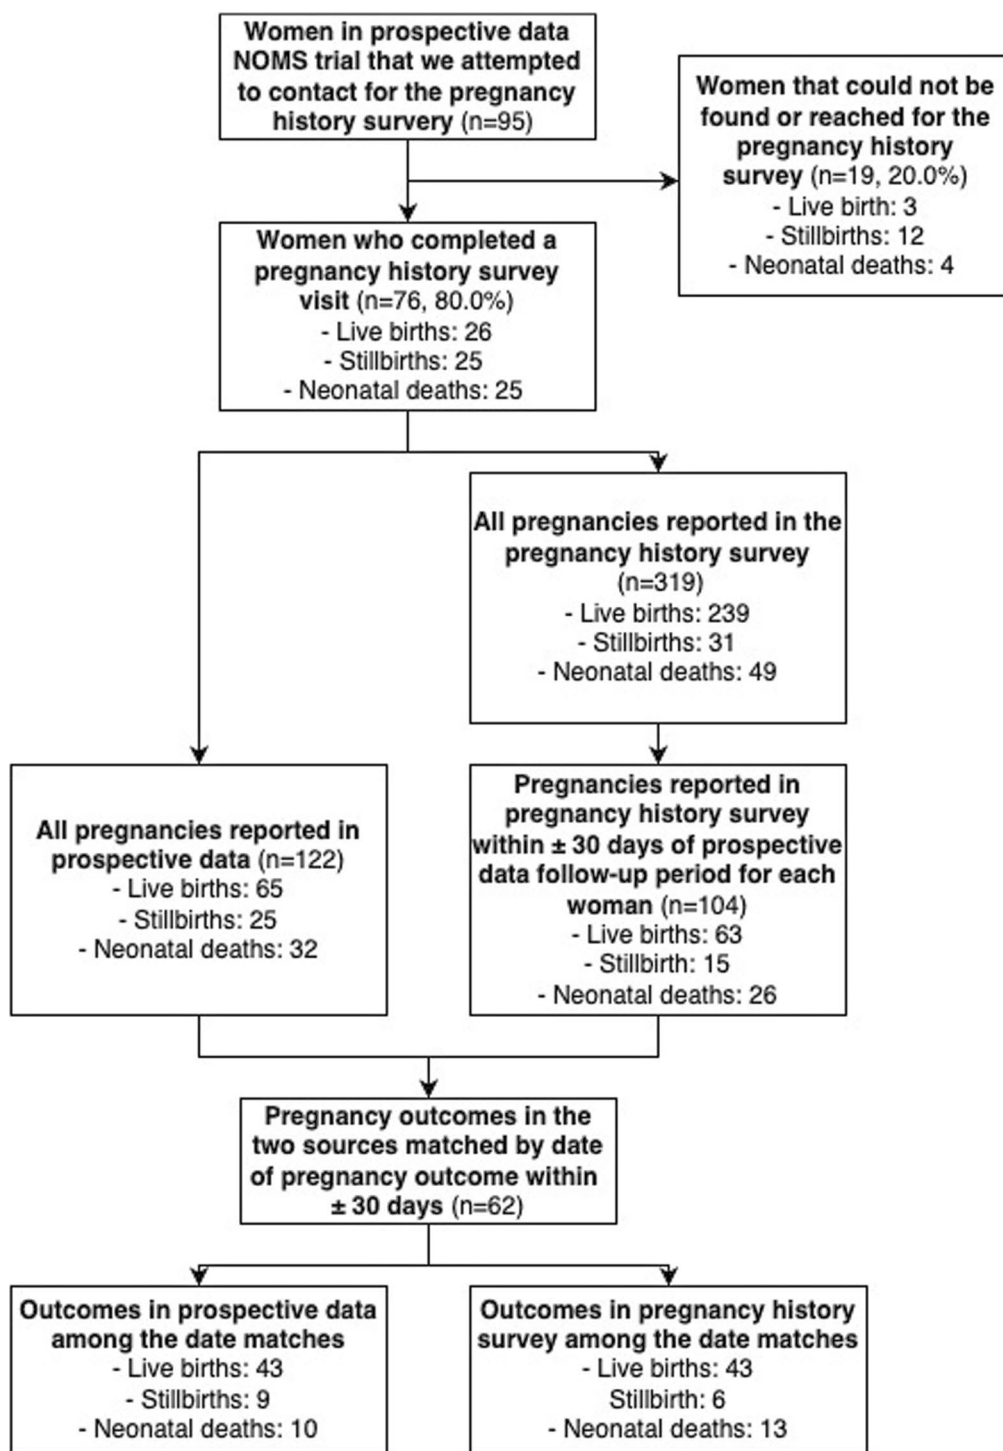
Women in prospective data NOMS trial that we attempted to contact for the pregnancy history survery (n=95)

Women that could not be found or reached for the pregnancy history survey (n=19, 20.0%)
- Live birth: 3
- Stillbirths: 12
- Neonatal deaths: 4

Women who completed a pregnancy history survey visit (n=76, 80.0%)
- Live births: 26
- Stillbirths: 25
- Neonatal deaths: 25

All pregnancies reported in the pregnancy history survey (n=319)
- Live births: 239
- Stillbirths: 31
- Neonatal deaths: 49

All pregnancies reported in prospective data (n=122)
- Live births: 65
- Stillbirths: 25
- Neonatal deaths: 32

Pregnancies reported in pregnancy history survey within ± 30 days of prospective data follow-up period for each woman (n=104)
- Live births: 63
- Stillbirth: 15
- Neonatal deaths: 26

Pregnancy outcomes in the two sources matched by date of pregnancy outcome within ± 30 days (n=62)

Outcomes in prospective data among the date matches
- Live births: 43
- Stillbirths: 9
- Neonatal deaths: 10

Outcomes in pregnancy history survey among the date matches
- Live births: 43
Stillbirth: 6
- Neonatal deaths: 13